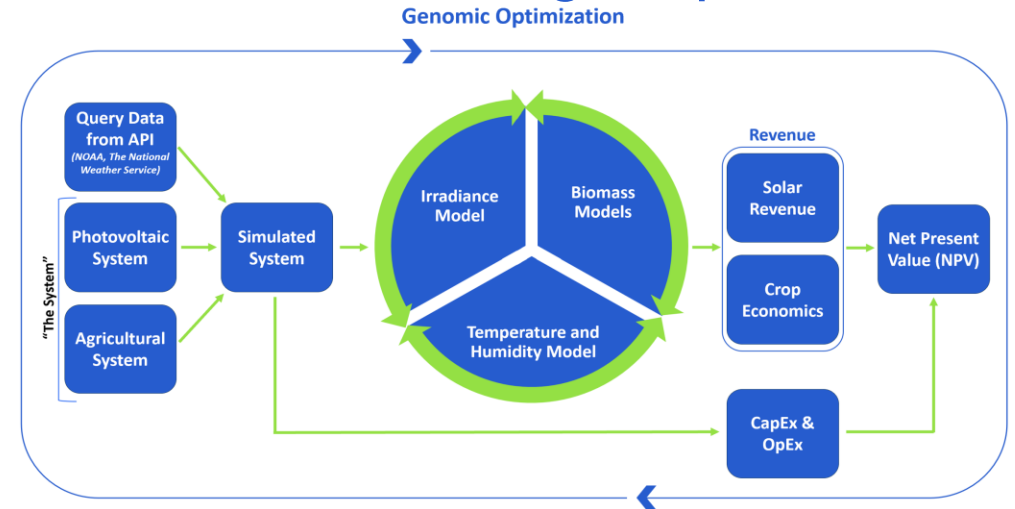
Genomic Optimization

Query Data from API
(NOAA, The National Weather Service)

"The System"

Photovoltaic System

Agricultural System

Simulated System

Irradiance Model

Biomass Models

Temperature and Humidity Model

Revenue

Solar Revenue

Crop Economics

Net Present Value (NPV)

CapEx & OpEx